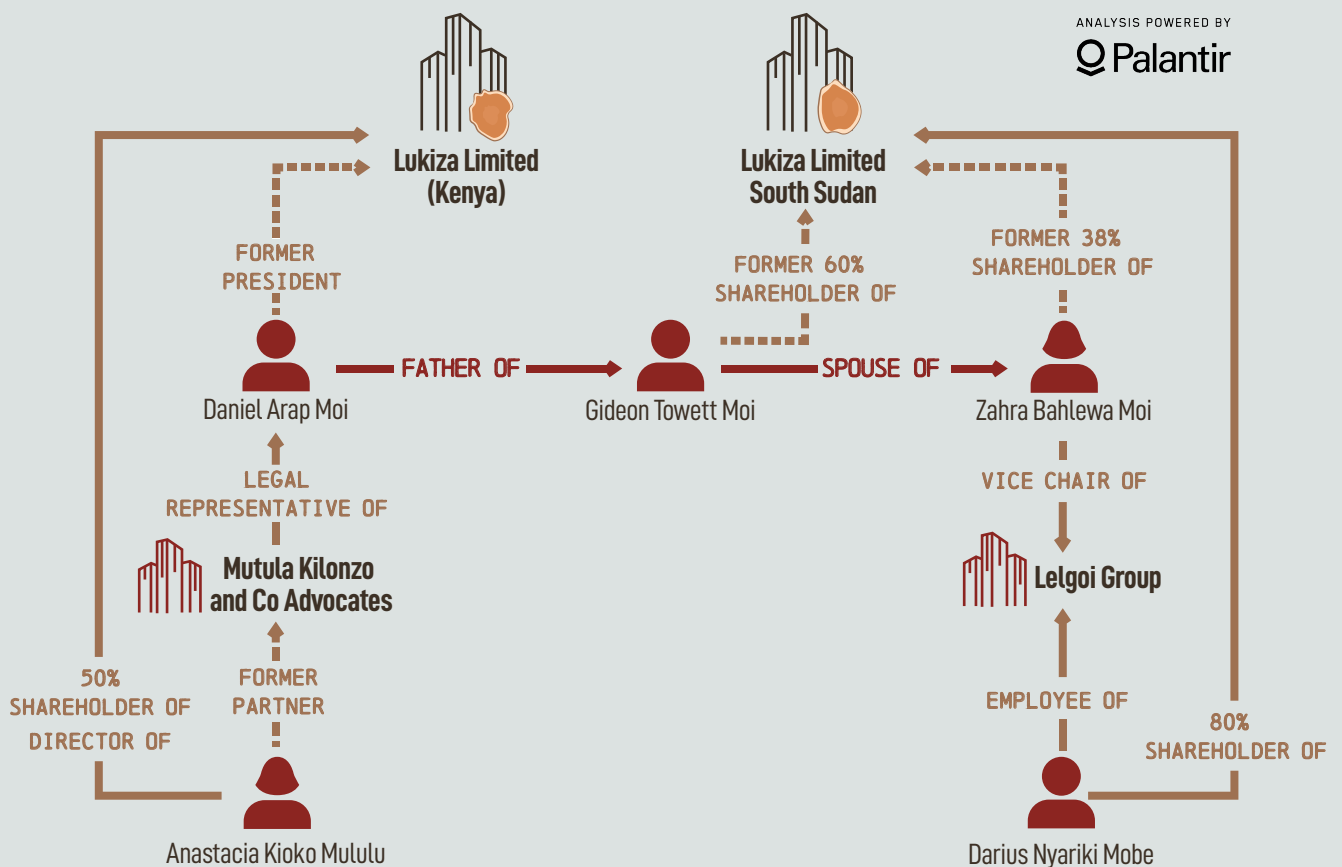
ANALYSIS POWERED BY
Palantir

Lukiza Limited (Kenya)

Lukiza Limited South Sudan

FORMER PRESIDENT

FORMER 60% SHAREHOLDER OF

FORMER 38% SHAREHOLDER OF

Daniel Arap Moi

FATHER OF

Gideon Towett Moi

SPOUSE OF

Zahra Bahlewa Moi

LEGAL REPRESENTATIVE OF

VICE CHAIR OF

Mutula Kilonzo and Co Advocates

Lelgoi Group

50% SHAREHOLDER OF DIRECTOR OF

FORMER PARTNER

EMPLOYEE OF

80% SHAREHOLDER OF

Anastacia Kioko Mululu

Darius Nyariki Mobe